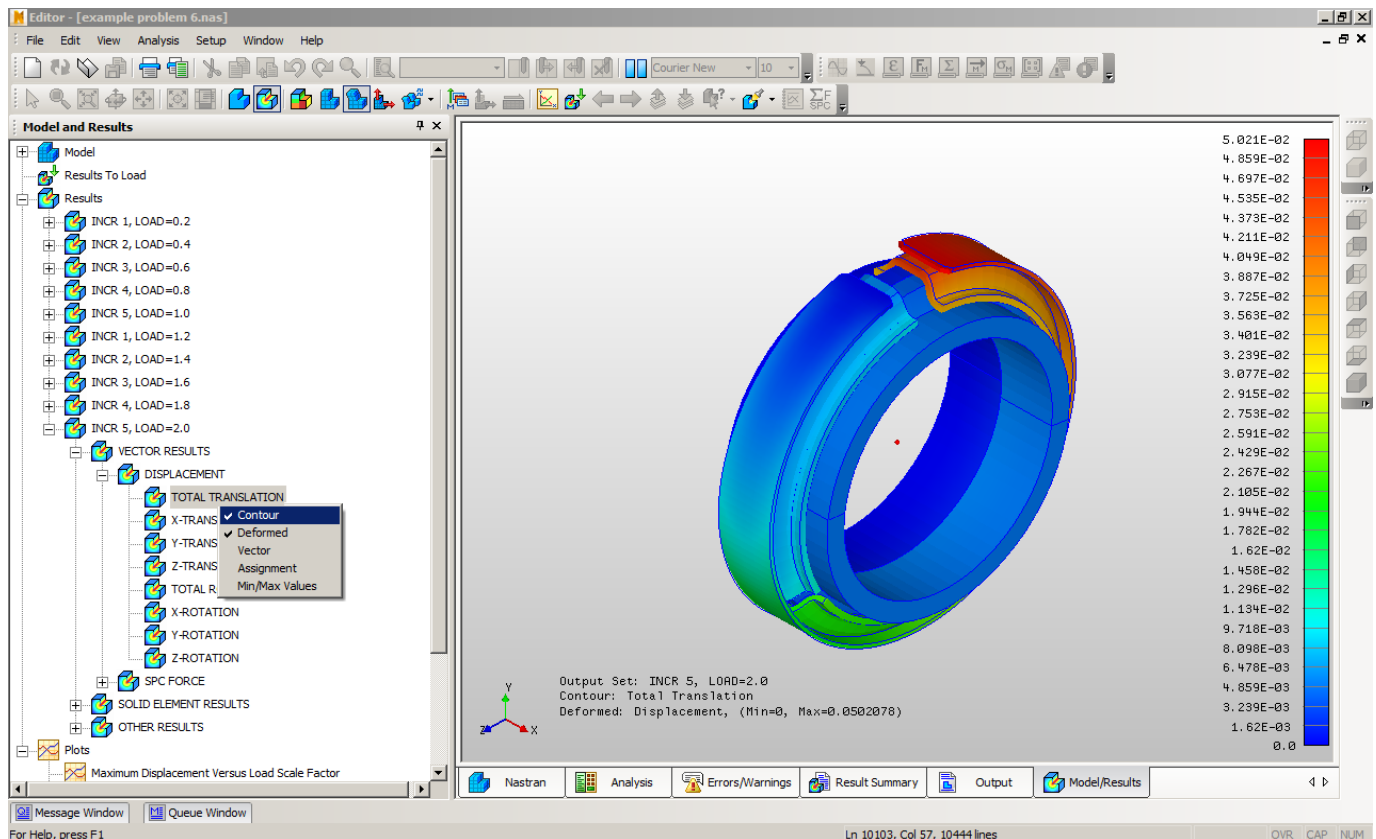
Editor - [example problem 6.nas]

File Edit View Analysis Setup Window Help

Courier New 10

Model and Results

Model
Results To Load
Results
INCR 1, LOAD=0.2
INCR 2, LOAD=0.4
INCR 3, LOAD=0.6
INCR 4, LOAD=0.8
INCR 5, LOAD=1.0
INCR 1, LOAD=1.2
INCR 2, LOAD=1.4
INCR 3, LOAD=1.6
INCR 4, LOAD=1.8
INCR 5, LOAD=2.0
VECTOR RESULTS
DISPLACEMENT
TOTAL TRANSLATION
X-TRANS
Y-TRANS
Z-TRANS
TOTAL R
X-ROTATION
Y-ROTATION
Z-ROTATION
SPC FORCE
SOLID ELEMENT RESULTS
OTHER RESULTS
Plots
Maximum Displacement Versus Load Scale Factor

Contour
Deformed
Vector
Assignment
Min/Max Values

5.021E-02
4.859E-02
4.697E-02
4.535E-02
4.373E-02
4.211E-02
4.049E-02
3.887E-02
3.725E-02
3.563E-02
3.401E-02
3.239E-02
3.077E-02
2.915E-02
2.753E-02
2.591E-02
2.429E-02
2.267E-02
2.105E-02
1.944E-02
1.782E-02
1.62E-02
1.458E-02
1.296E-02
1.134E-02
9.718E-03
8.098E-03
6.478E-03
4.859E-03
3.239E-03
1.62E-03
0.0

Output Set: INCR 5, LOAD=2.0
Contour: Total Translation
Deformed: Displacement, (Min=0, Max=0.0502078)

Y
Z X

Nastran | Analysis | Errors/Warnings | Result Summary | Output | Model/Results

Message Window | Queue Window

For Help, press F1
Ln 10103, Col 57, 10444 lines
OVR CAP NUM